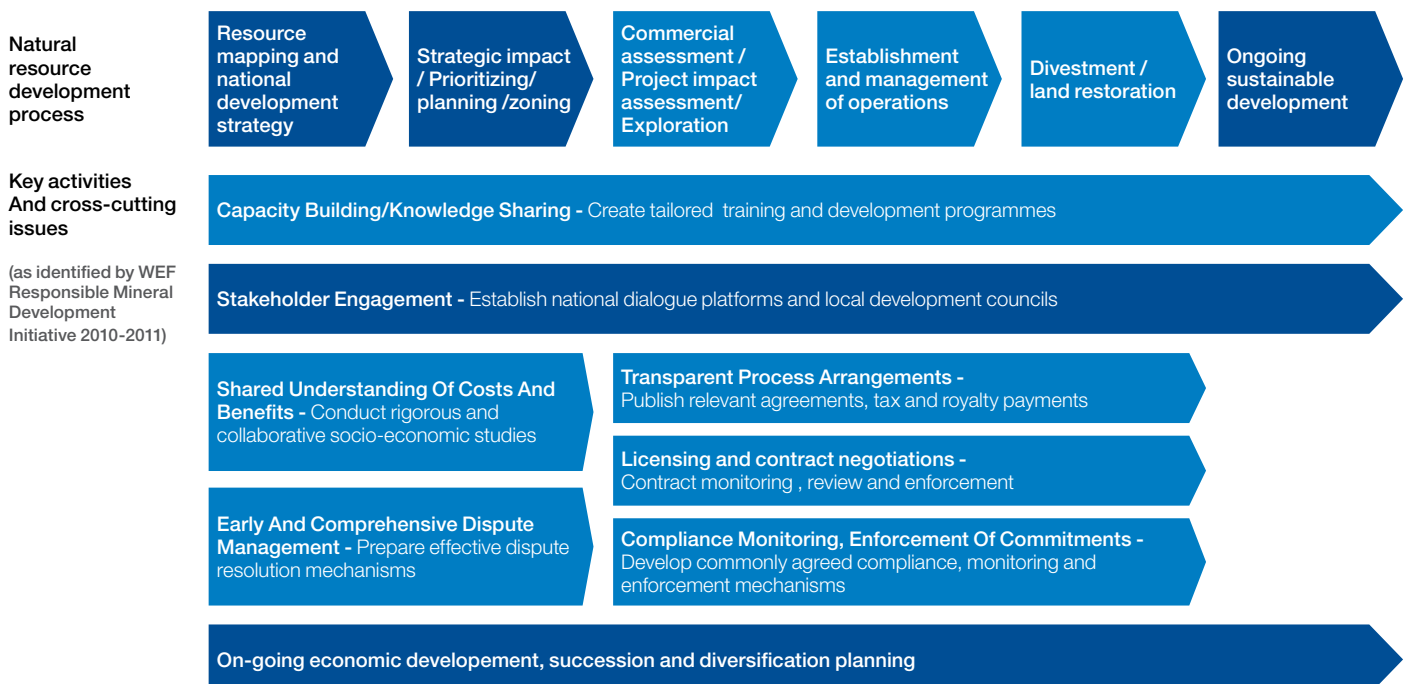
Natural resource development process

Resource mapping and national development strategy

Strategic impact / Prioritizing/ planning /zoning

Commercial assessment / Project impact assessment/ Exploration

Establishment and management of operations

Divestment / land restoration

Ongoing sustainable development

Key activities And cross-cutting issues

(as identified by WEF Responsible Mineral Development Initiative 2010-2011)

Capacity Building/Knowledge Sharing - Create tailored training and development programmes

Stakeholder Engagement - Establish national dialogue platforms and local development councils

Shared Understanding Of Costs And Benefits - Conduct rigorous and collaborative socio-economic studies

Early And Comprehensive Dispute Management - Prepare effective dispute resolution mechanisms

Transparent Process Arrangements - Publish relevant agreements, tax and royalty payments

Licensing and contract negotiations - Contract monitoring , review and enforcement

Compliance Monitoring, Enforcement Of Commitments - Develop commonly agreed compliance, monitoring and enforcement mechanisms

On-going economic developement, succession and diversification planning